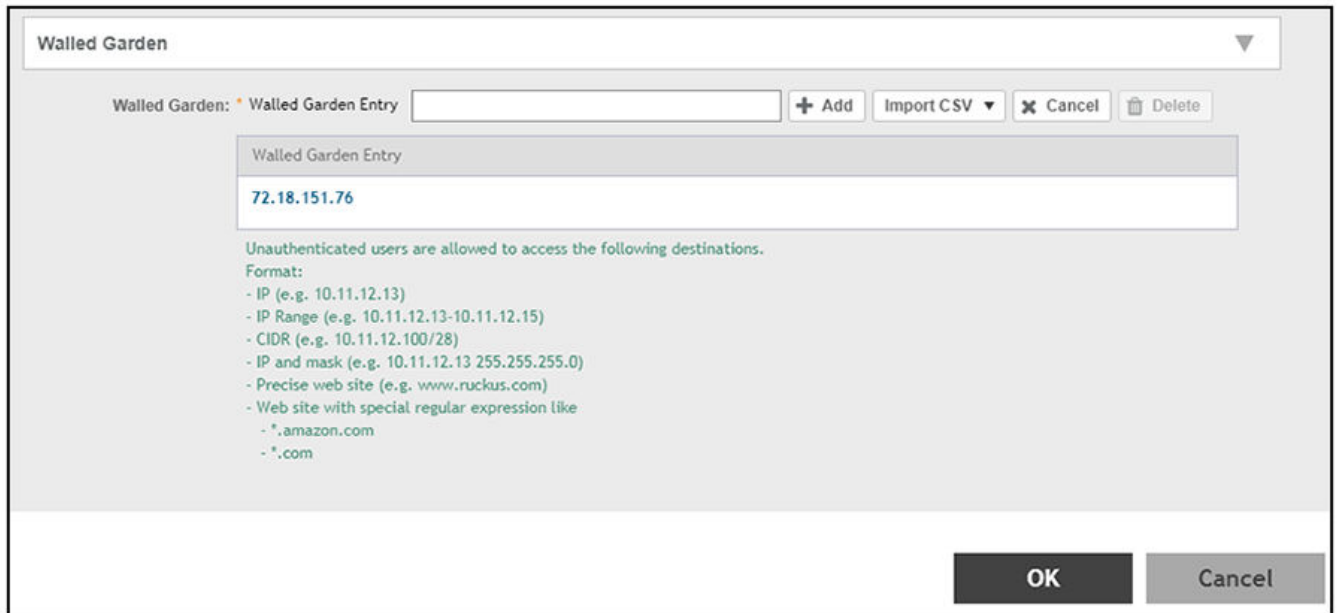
Walled Garden

Walled Garden: * Walled Garden Entry

Add

Import CSV

Cancel

Delete

| Walled Garden Entry |
|---|
| 72.18.151.76 |

Unauthenticated users are allowed to access the following destinations.
Format:
- IP (e.g. 10.11.12.13)
- IP Range (e.g. 10.11.12.13-10.11.12.15)
- CIDR (e.g. 10.11.12.100/28)
- IP and mask (e.g. 10.11.12.13 255.255.255.0)
- Precise web site (e.g. www.ruckus.com)
- Web site with special regular expression like
 - *.amazon.com
 - *.com

OK

Cancel